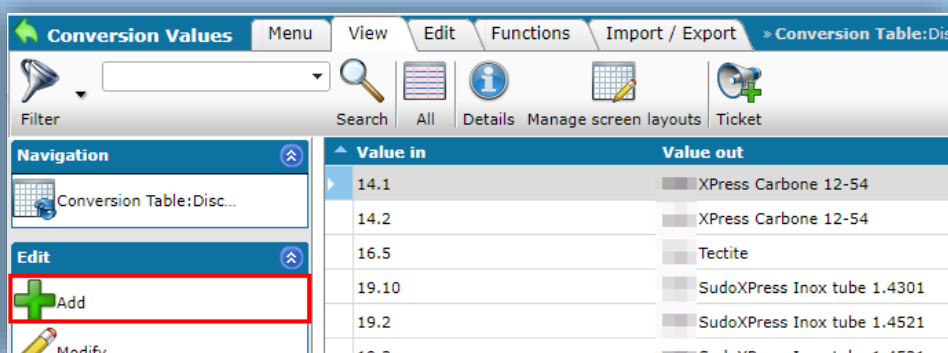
Conversion Values

Menu | View | Edit | Functions | Import / Export

» Conversion Table:Dis

Filter

Search | All | Details | Manage screen layouts | Ticket

Navigation

Conversion Table:Disc...

Edit

Add

Modify

| Value in | Value out |
|---|---|
| 14.1 | XPress Carbone 12-54 |
| 14.2 | XPress Carbone 12-54 |
| 16.5 | Tectite |
| 19.10 | SudoXPress Inox tube 1.4301 |
| 19.2 | SudoXPress Inox tube 1.4521 |